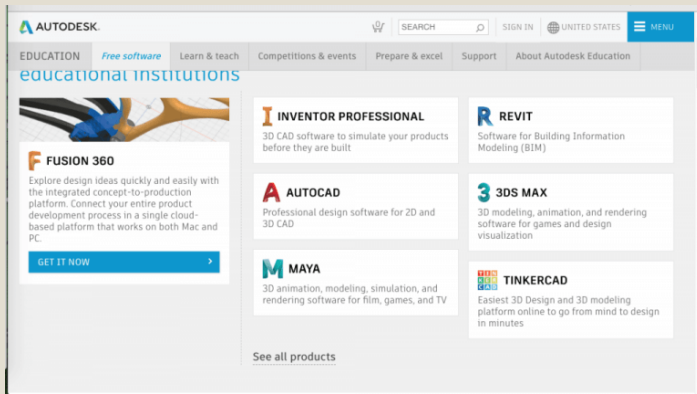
AUTODESK.

SEARCH

SIGN IN

UNITED STATES

MENU

EDUCATION

Free software

Learn & teach

Competitions & events

Prepare & excel

Support

About Autodesk Education

educational institutions

FUSION 360

Explore design ideas quickly and easily with the integrated concept-to-production platform. Connect your entire product development process in a single cloud-based platform that works on both Mac and PC.

GET IT NOW

INVENTOR PROFESSIONAL

3D CAD software to simulate your products before they are built

REVIT

Software for Building Information Modeling (BIM)

AUTOCAD

Professional design software for 2D and 3D CAD

3DS MAX

3D modeling, animation, and rendering software for games and design visualization

MAYA

3D animation, modeling, simulation, and rendering software for film, games, and TV

TINKERCAD

Easiest 3D Design and 3D modeling platform online to go from mind to design in minutes

See all products